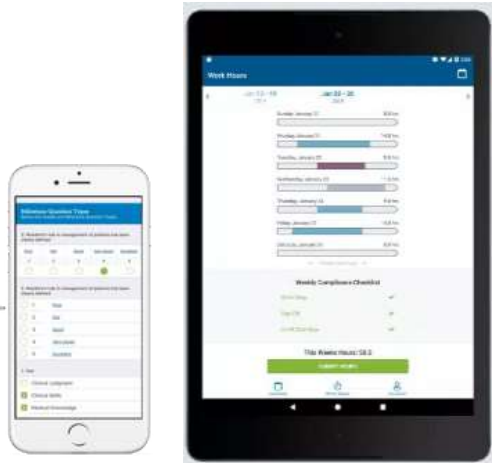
Milestone Question Types

Work Hours

Jan 13 - 19

Jan 20 - 26

Sunday, January 20

Monday, January 21

Tuesday, January 22

Wednesday, January 23

Thursday, January 24

Friday, January 25

Saturday, January 26

Weekly Compliance Checklist

This Weeks Hours: 58.5

SUBMIT HOURS

Clinical Judgment

Clinical Skills

Medical Knowledge